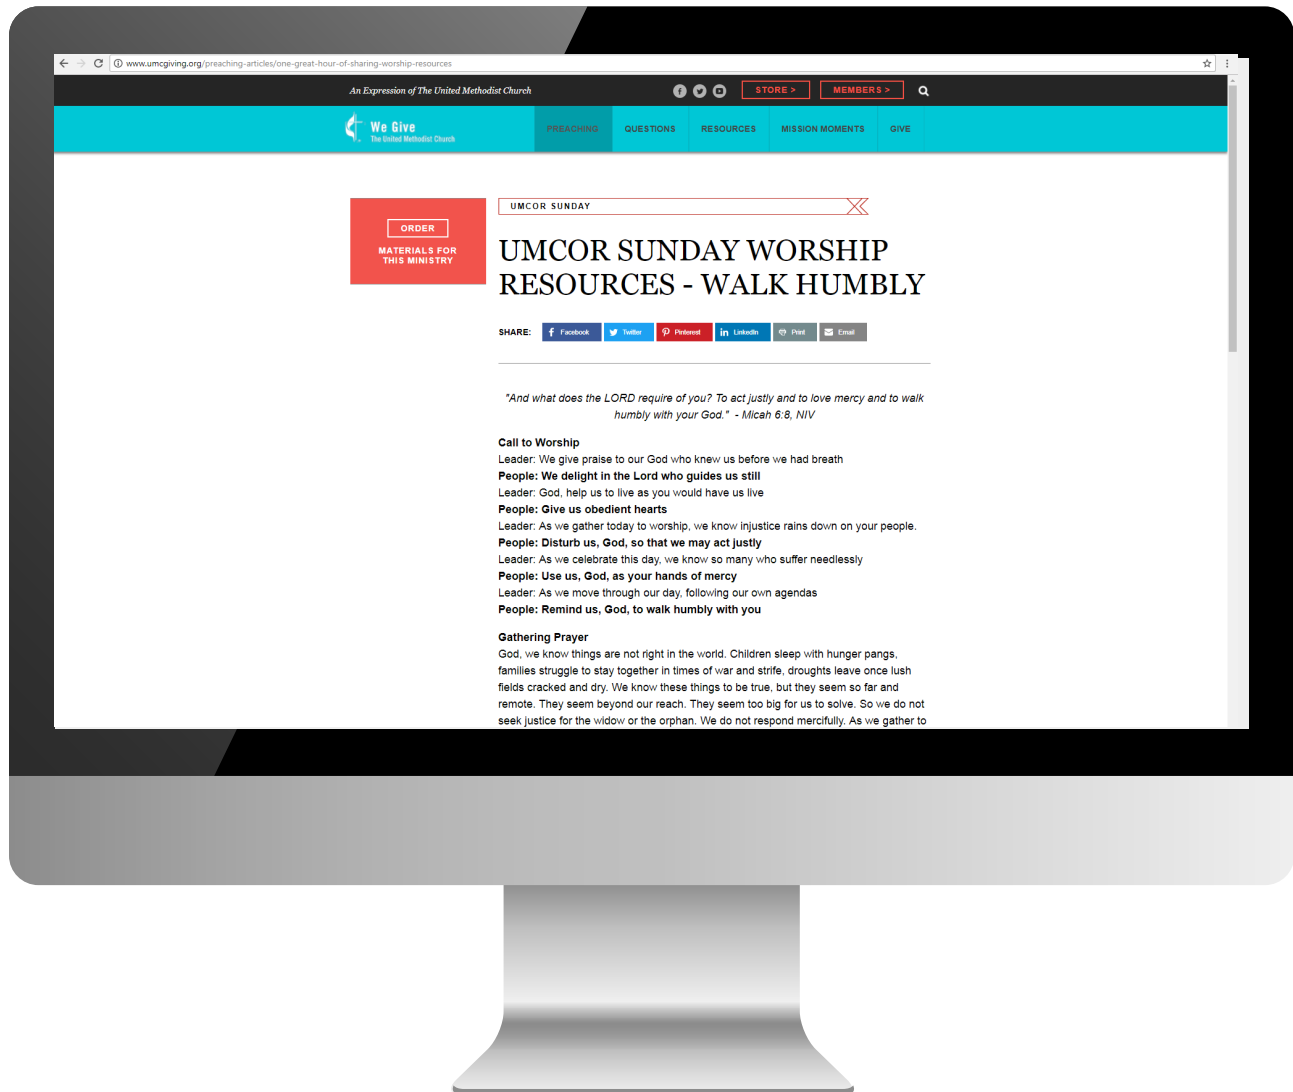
www.umcgiving.org/preaching-articles/one-great-hour-of-sharing-worship-resources

An Expression of The United Methodist Church

STORE >

MEMBERS >

We Give
The United Methodist Church

PREACHING

QUESTIONS

RESOURCES

MISSION MOMENTS

GIVE

ORDER

MATERIALS FOR THIS MINISTRY

UMCOR SUNDAY

UMCOR SUNDAY WORSHIP RESOURCES - WALK HUMBLY

SHARE: Facebook Twitter Pinterest LinkedIn Print Email

"And what does the LORD require of you? To act justly and to love mercy and to walk humbly with your God." - Micah 6:8, NIV

Call to Worship
Leader: We give praise to our God who knew us before we had breath
People: We delight in the Lord who guides us still
Leader: God, help us to live as you would have us live
People: Give us obedient hearts
Leader: As we gather today to worship, we know injustice rains down on your people.
People: Disturb us, God, so that we may act justly
Leader: As we celebrate this day, we know so many who suffer needlessly
People: Use us, God, as your hands of mercy
Leader: As we move through our day, following our own agendas
People: Remind us, God, to walk humbly with you

Gathering Prayer
God, we know things are not right in the world. Children sleep with hunger pangs, families struggle to stay together in times of war and strife, droughts leave once lush fields cracked and dry. We know these things to be true, but they seem so far and remote. They seem beyond our reach. They seem too big for us to solve. So we do not seek justice for the widow or the orphan. We do not respond mercifully. As we gather to